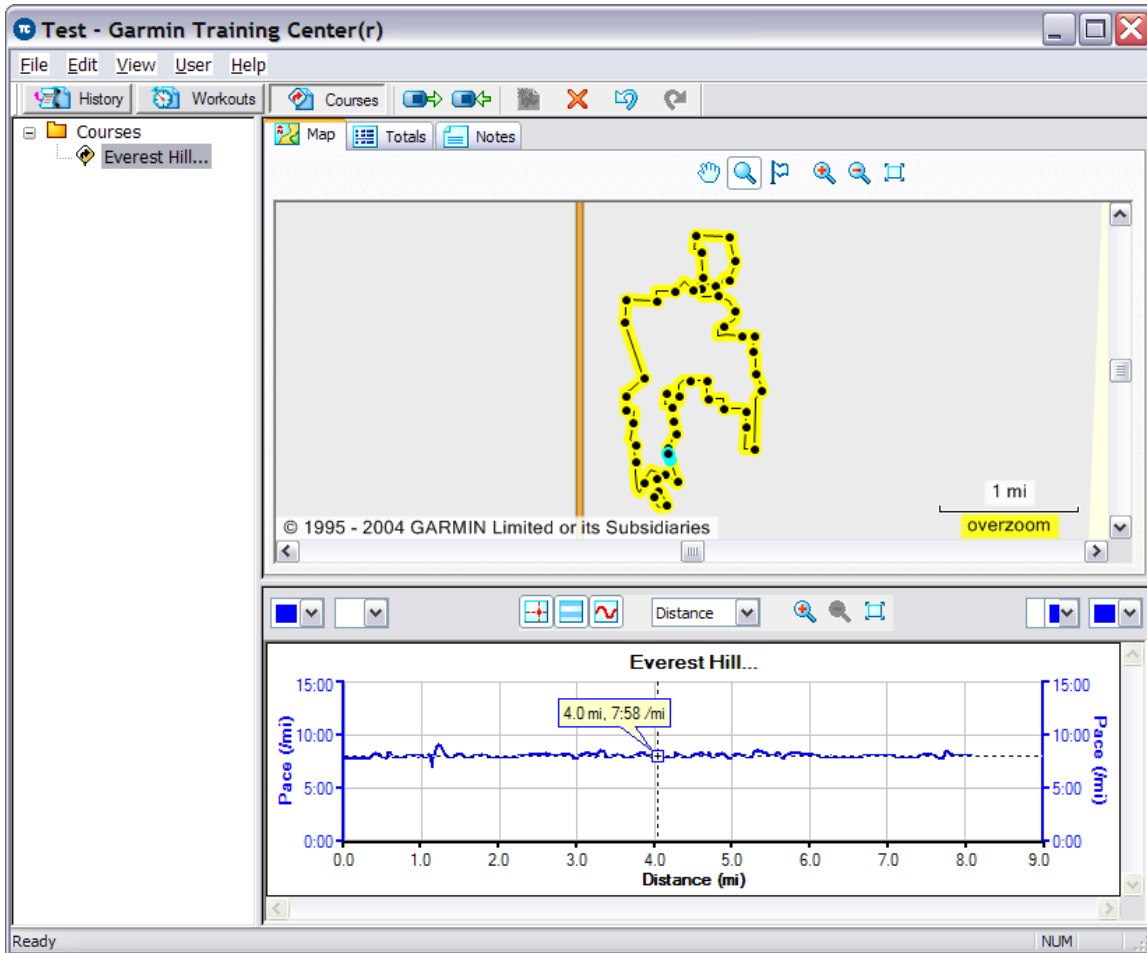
Test - Garmin Training Center(r)

File Edit View User Help

History Workouts Courses

Courses
Everest Hill...

Map Totals Notes

© 1995 - 2004 GARMIN Limited or its Subsidiaries

1 mi
overzoom

Distance

Everest Hill...

4.0 mi, 7:58 /mi

15:00
10:00
5:00
0:00

Pace (/mi)

0.0 1.0 2.0 3.0 4.0 5.0 6.0 7.0 8.0 9.0
Distance (mi)

15:00
10:00
5:00
0:00

Pace (/mi)

Ready
NUM